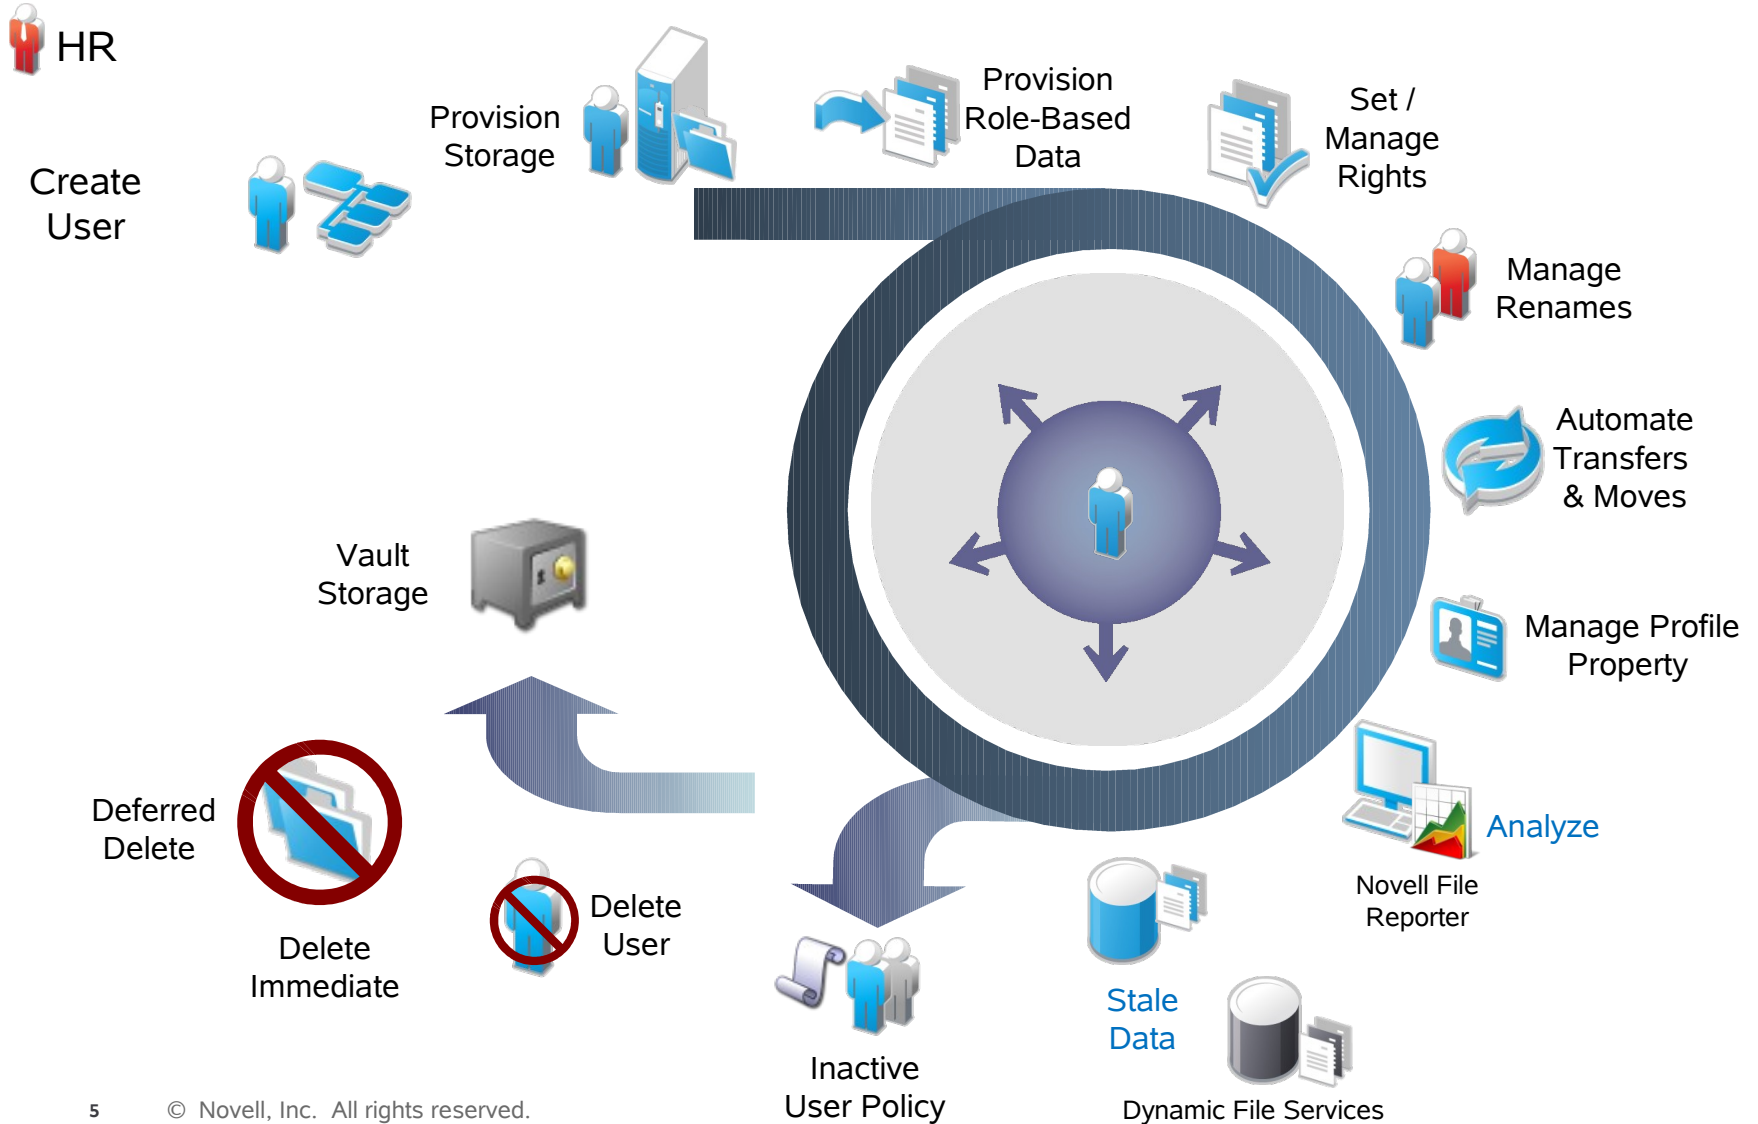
HR

Create User

Provision Storage

Provision Role-Based Data

Set / Manage Rights

Manage Renames

Automate Transfers & Moves

Manage Profile Property

Analyze

Novell File Reporter

Stale Data

Dynamic File Services

Inactive User Policy

Delete User

Delete Immediate

Deferred Delete

Vault Storage

5 © Novell, Inc. All rights reserved.